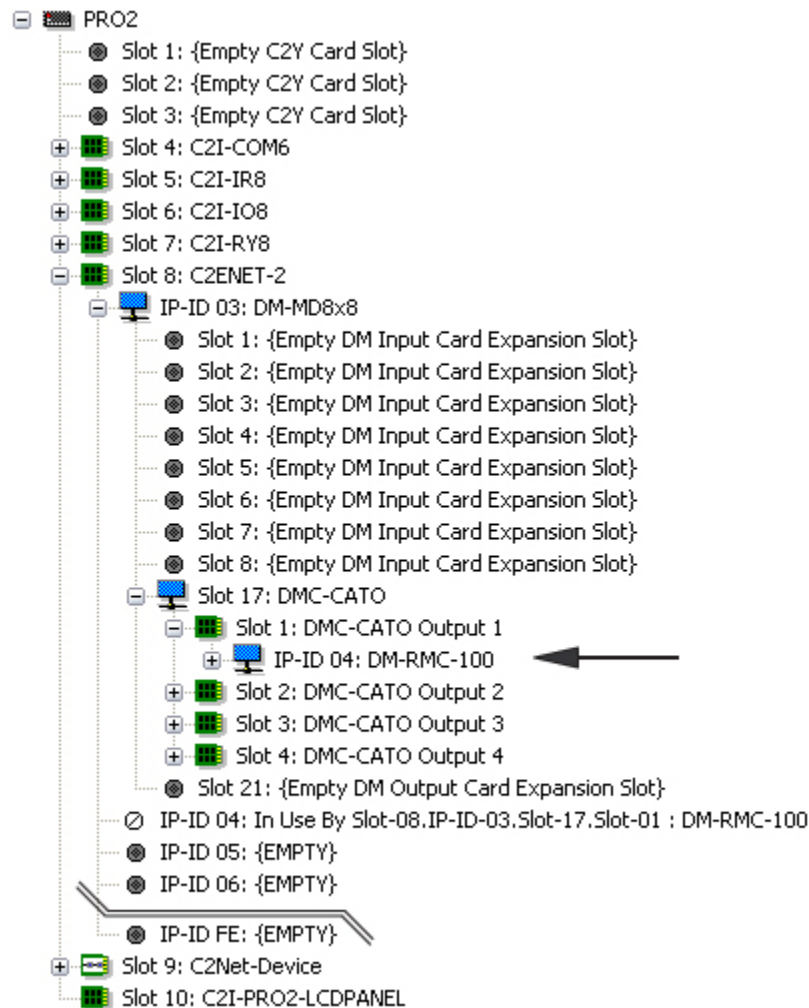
PRO2
Slot 1: {Empty C2Y Card Slot}
Slot 2: {Empty C2Y Card Slot}
Slot 3: {Empty C2Y Card Slot}
Slot 4: C2I-COM6
Slot 5: C2I-IR8
Slot 6: C2I-IO8
Slot 7: C2I-RY8
Slot 8: C2ENET-2
IP-ID 03: DM-MD8x8
Slot 1: {Empty DM Input Card Expansion Slot}
Slot 2: {Empty DM Input Card Expansion Slot}
Slot 3: {Empty DM Input Card Expansion Slot}
Slot 4: {Empty DM Input Card Expansion Slot}
Slot 5: {Empty DM Input Card Expansion Slot}
Slot 6: {Empty DM Input Card Expansion Slot}
Slot 7: {Empty DM Input Card Expansion Slot}
Slot 8: {Empty DM Input Card Expansion Slot}
Slot 17: DMC-CATO
Slot 1: DMC-CATO Output 1
IP-ID 04: DM-RMC-100
Slot 2: DMC-CATO Output 2
Slot 3: DMC-CATO Output 3
Slot 4: DMC-CATO Output 4
Slot 21: {Empty DM Output Card Expansion Slot}
IP-ID 04: In Use By Slot-08.IP-ID-03.Slot-17.Slot-01 : DM-RMC-100
IP-ID 05: {EMPTY}
IP-ID 06: {EMPTY}
IP-ID FE: {EMPTY}
Slot 9: C2Net-Device
Slot 10: C2I-PRO2-LCDPANEL